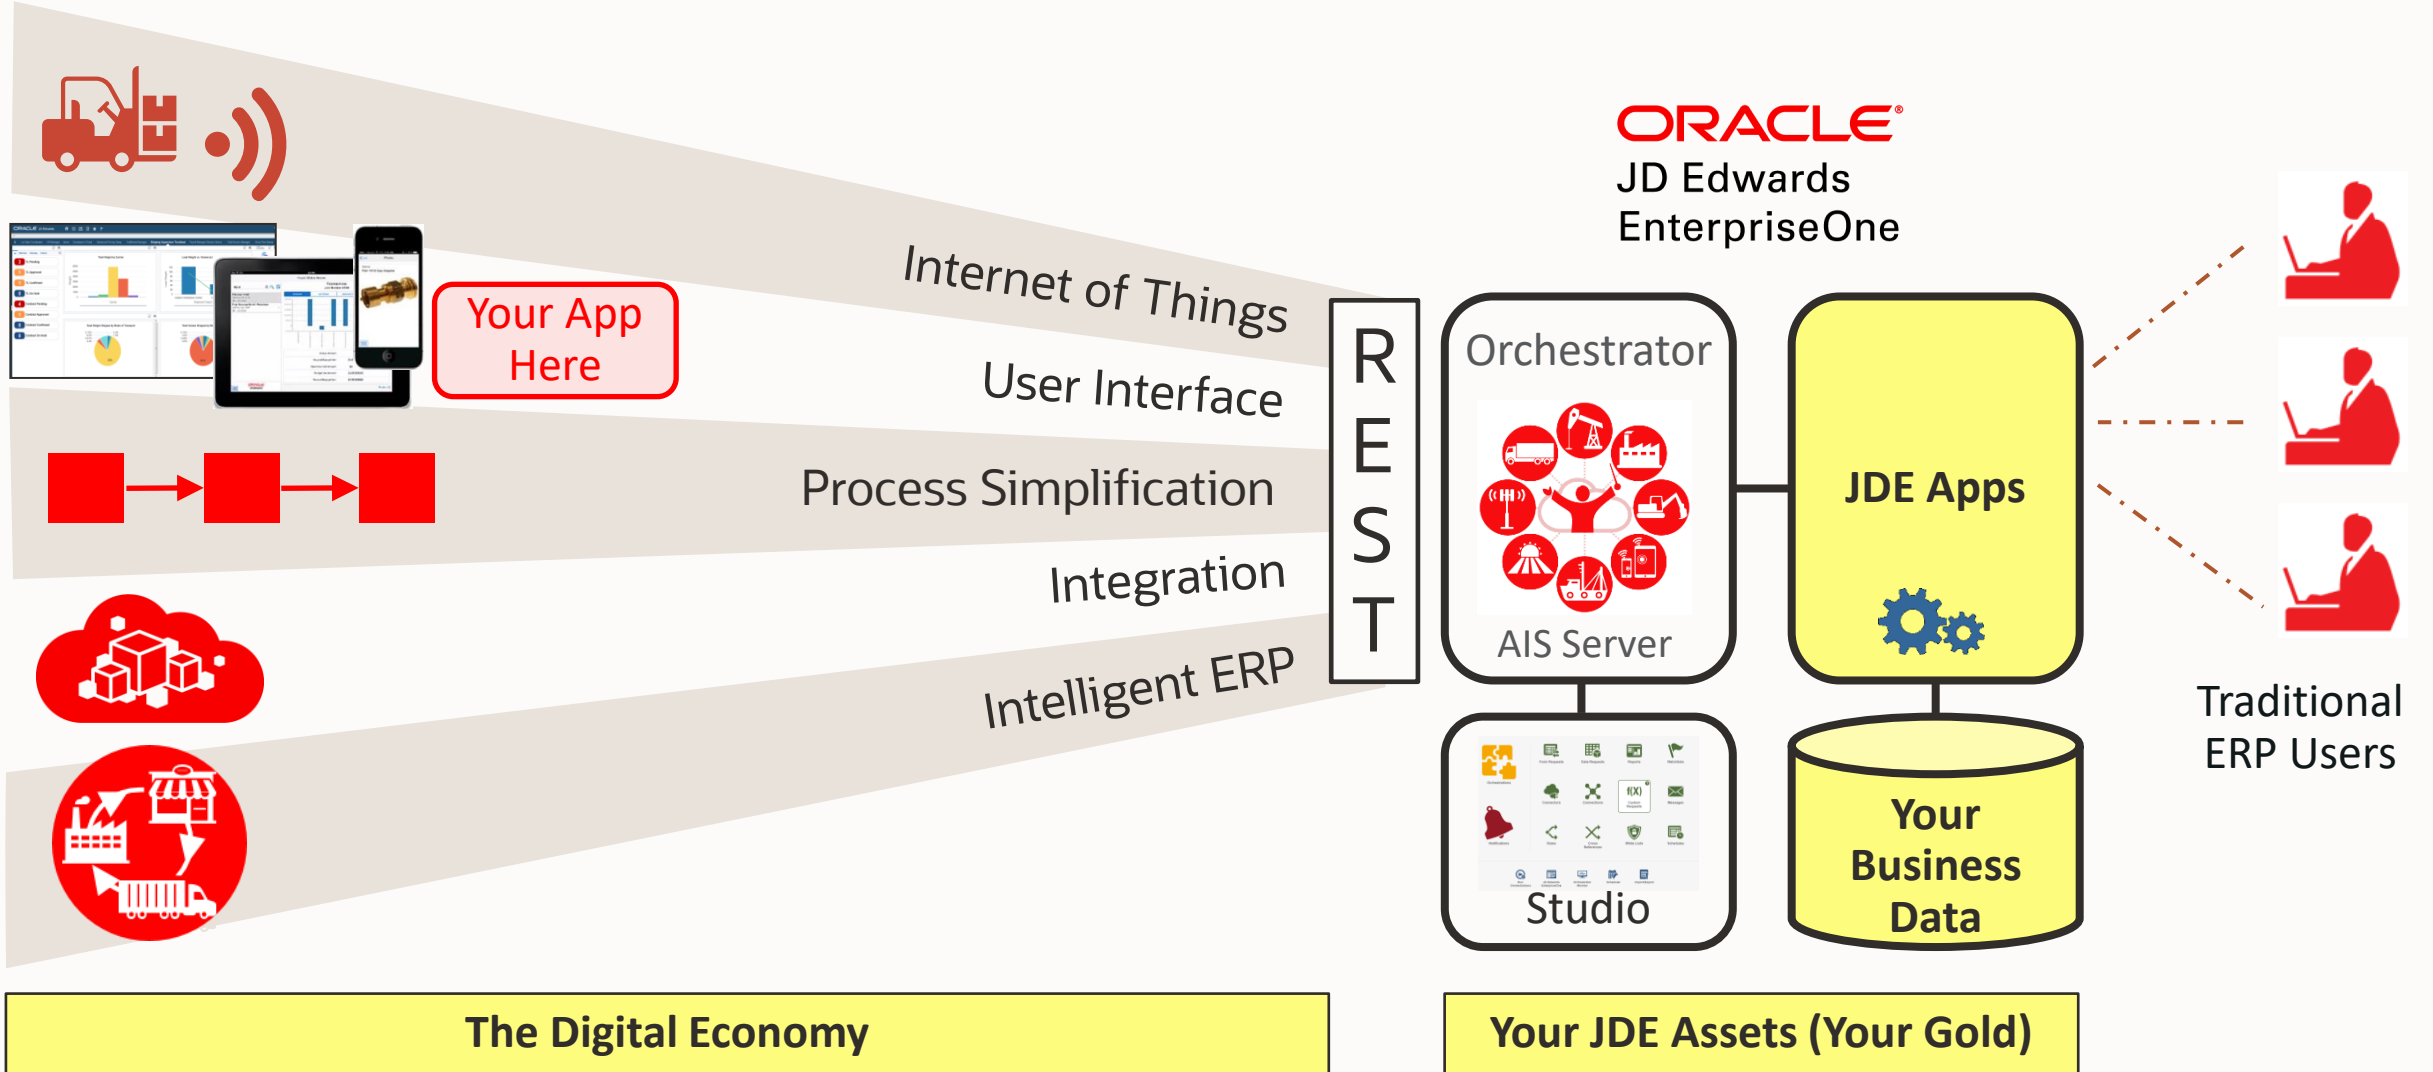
Your App Here

Internet of Things

User Interface

Process Simplification

Integration

Intelligent ERP

R
E
S
T

ORACLE
JD Edwards
EnterpriseOne

Orchestrator

AIS Server

JDE Apps

Studio

Your Business Data

Traditional ERP Users

The Digital Economy

Your JDE Assets (Your Gold)